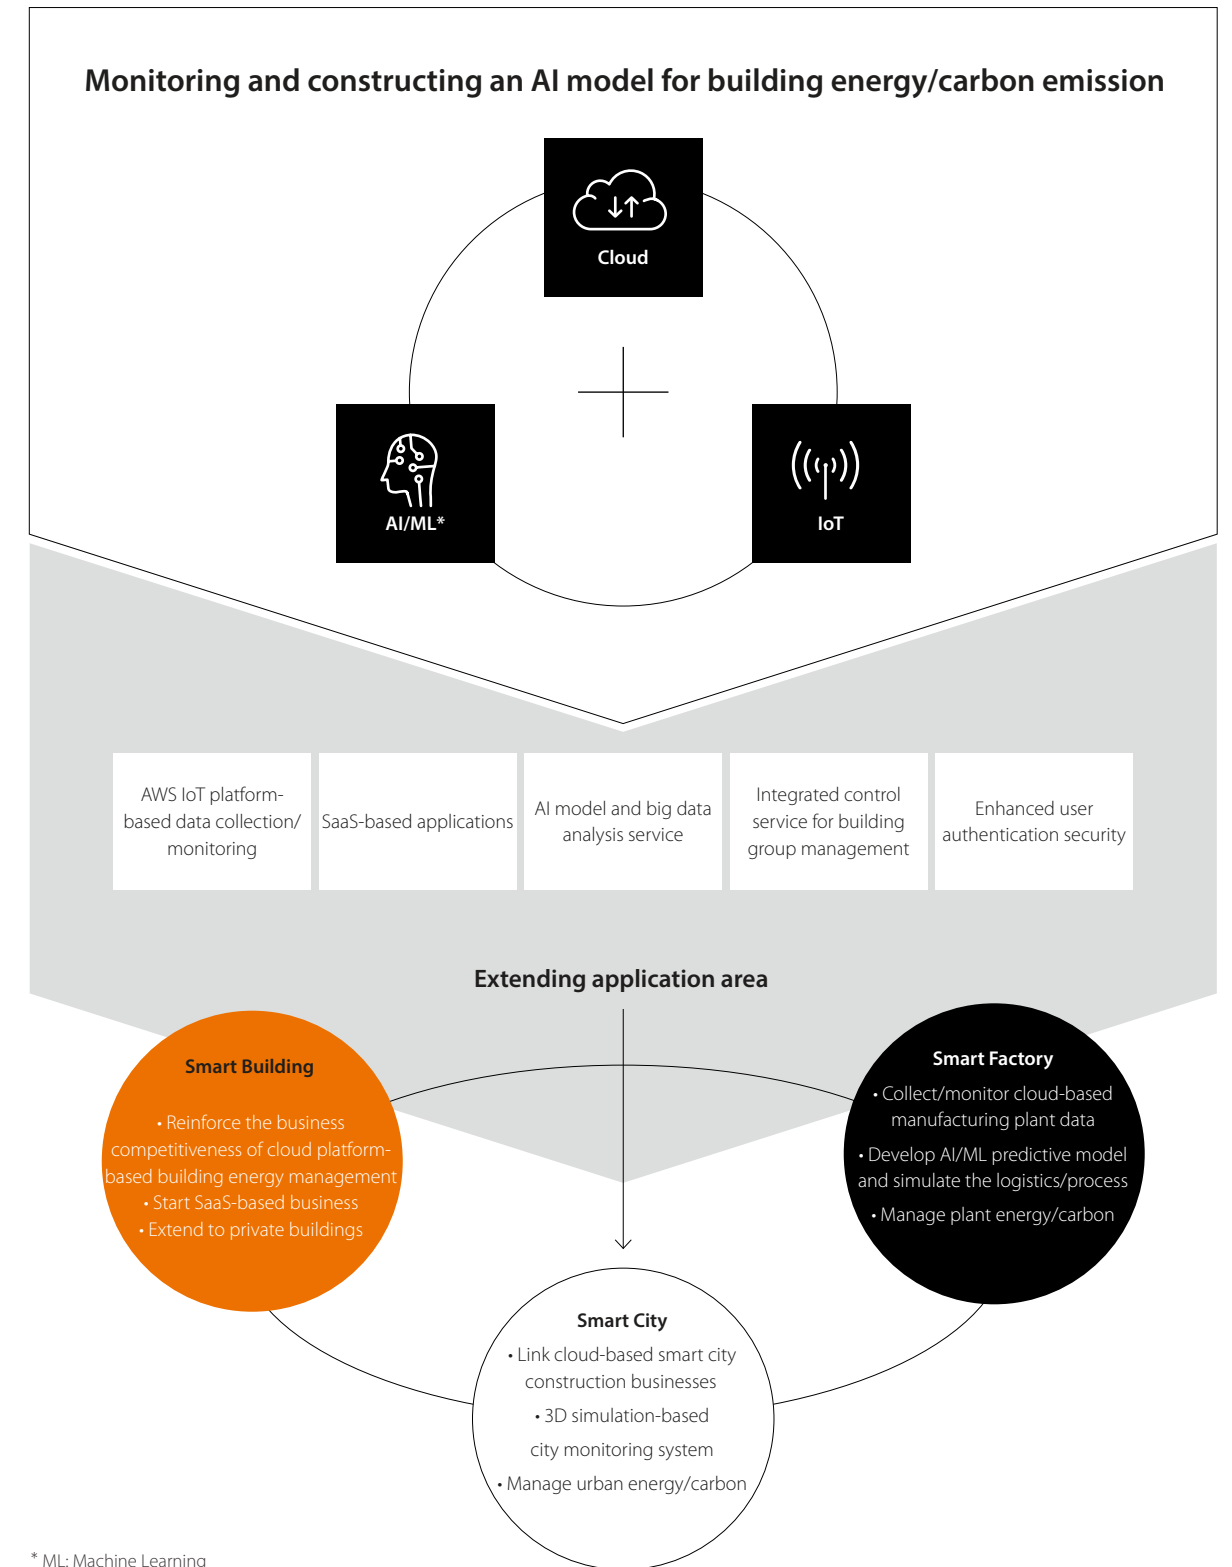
Monitoring and constructing an AI model for building energy/carbon emission

Cloud

AI/ML*

IoT

AWS IoT platform-based data collection/ monitoring

SaaS-based applications

AI model and big data analysis service

Integrated control service for building group management

Enhanced user authentication security

Extending application area

Smart Building

• Reinforce the business competitiveness of cloud platform-based building energy management
• Start SaaS-based business
• Extend to private buildings

Smart Factory

• Collect/monitor cloud-based manufacturing plant data
• Develop AI/ML predictive model and simulate the logistics/process
• Manage plant energy/carbon

Smart City

• Link cloud-based smart city construction businesses
• 3D simulation-based city monitoring system
• Manage urban energy/carbon

* ML: Machine Learning